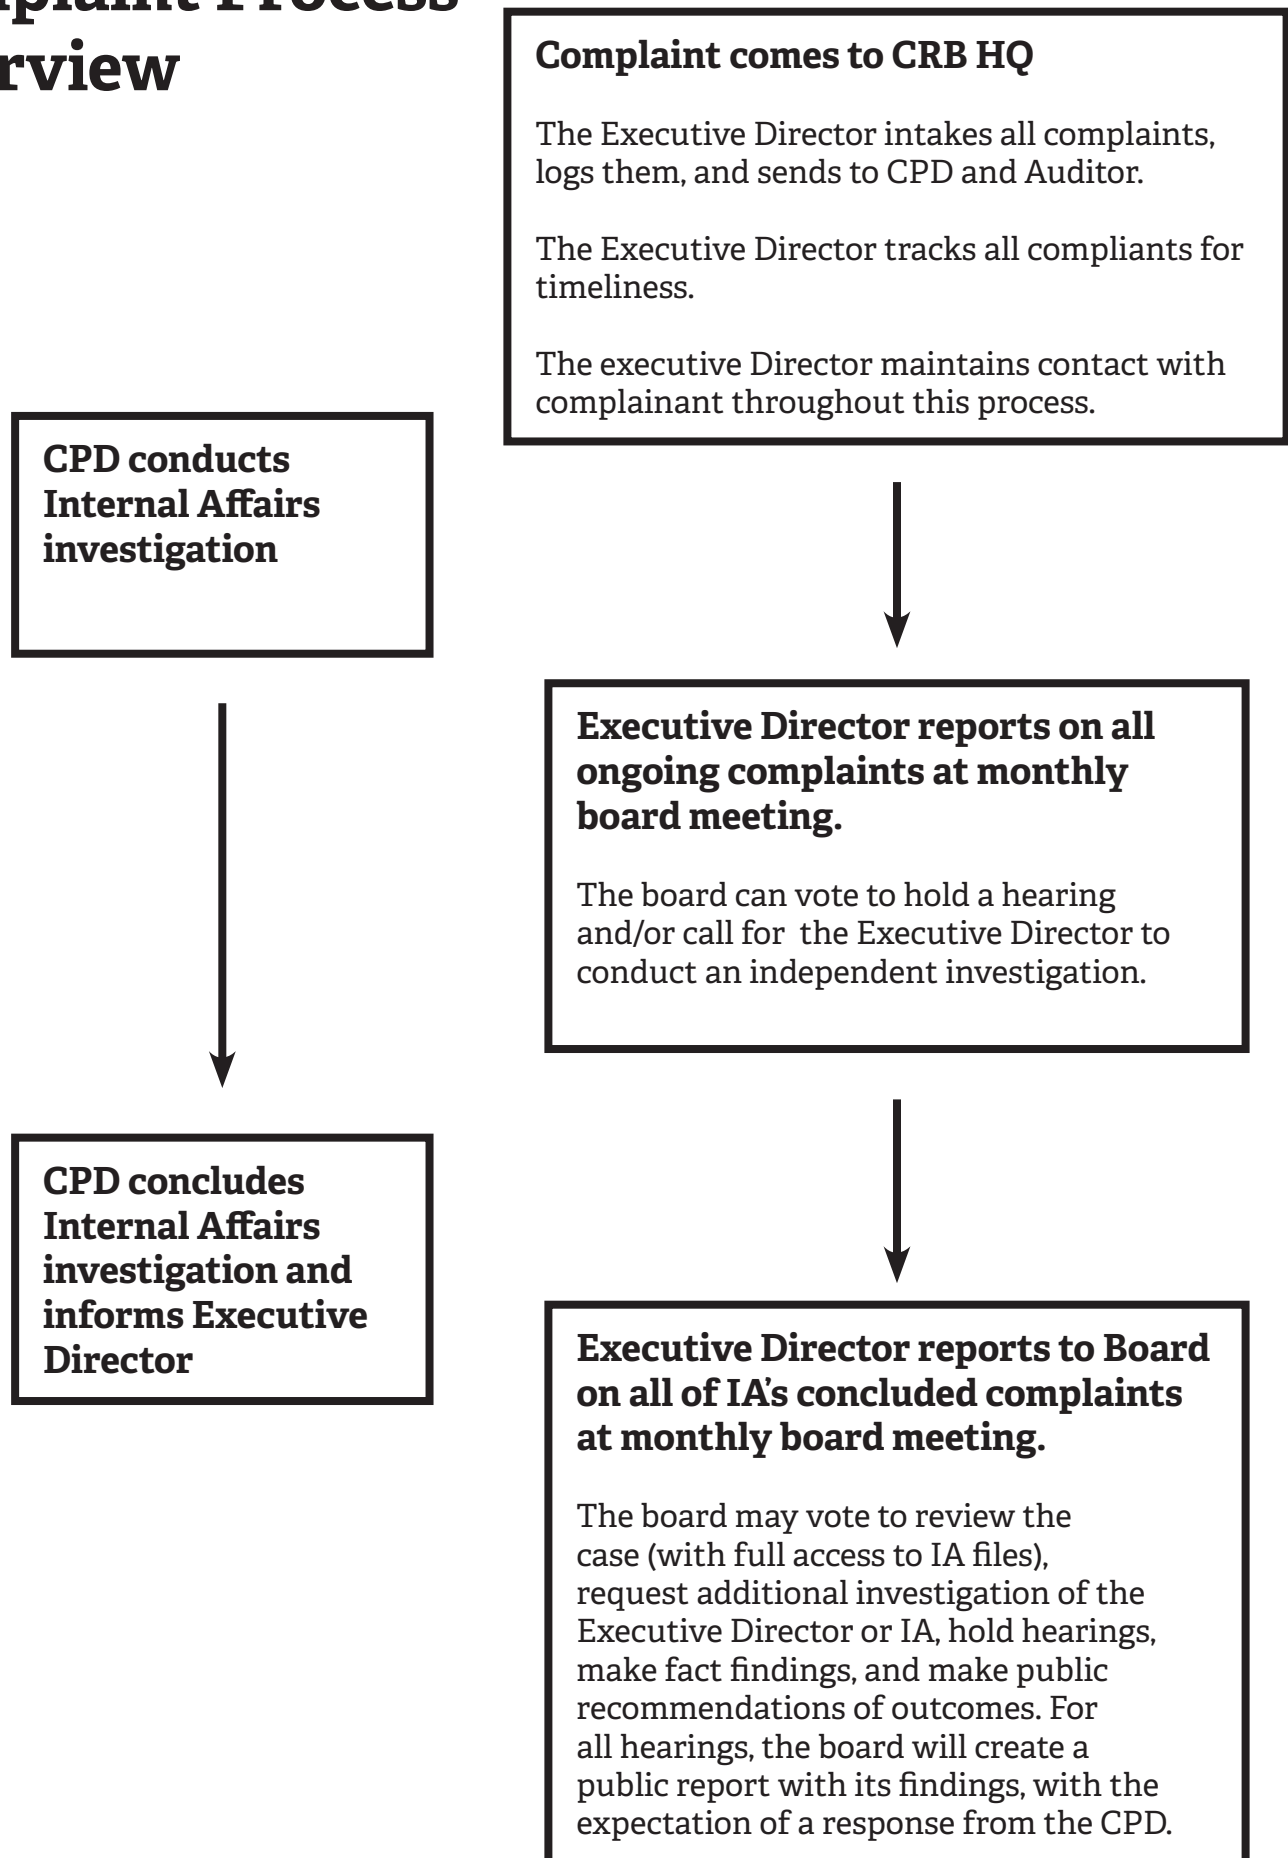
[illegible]plaint Process
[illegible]rview

Complaint comes to CRB HQ

The Executive Director intakes all complaints, logs them, and sends to CPD and Auditor.

The Executive Director tracks all compliants for timeliness.

The executive Director maintains contact with complainant throughout this process.

CPD conducts Internal Affairs investigation

Executive Director reports on all ongoing complaints at monthly board meeting.

The board can vote to hold a hearing and/or call for the Executive Director to conduct an independent investigation.

CPD concludes Internal Affairs investigation and informs Executive Director

Executive Director reports to Board on all of IA's concluded complaints at monthly board meeting.

The board may vote to review the case (with full access to IA files), request additional investigation of the Executive Director or IA, hold hearings, make fact findings, and make public recommendations of outcomes. For all hearings, the board will create a public report with its findings, with the expectation of a response from the CPD.